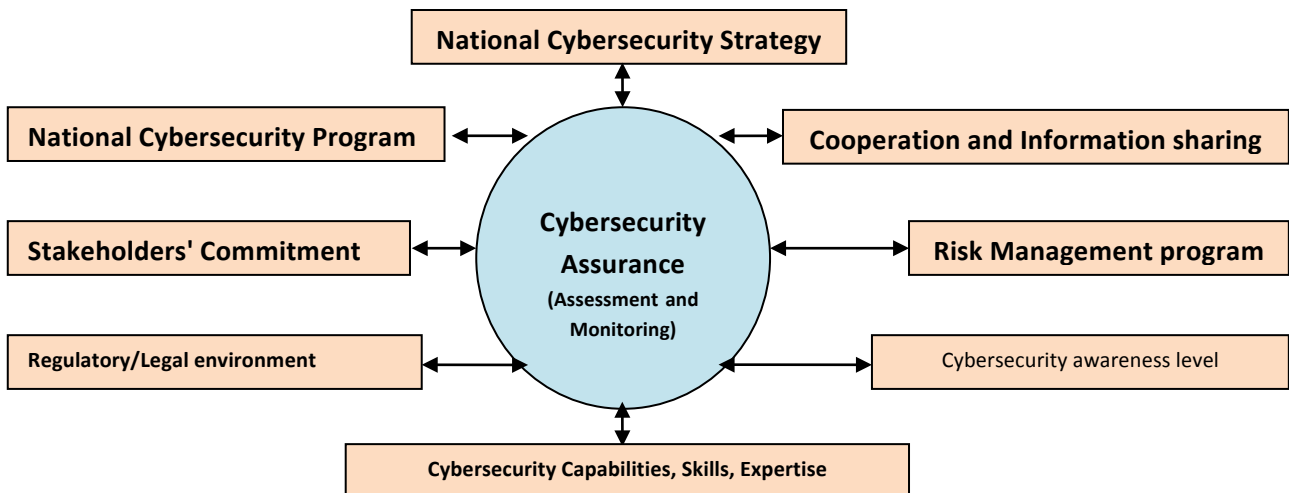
National Cybersecurity Strategy

National Cybersecurity Program

Cooperation and Information sharing

Cybersecurity Assurance (Assessment and Monitoring)

Stakeholders' Commitment

Risk Management program

Regulatory/Legal environment

Cybersecurity awareness level

Cybersecurity Capabilities, Skills, Expertise